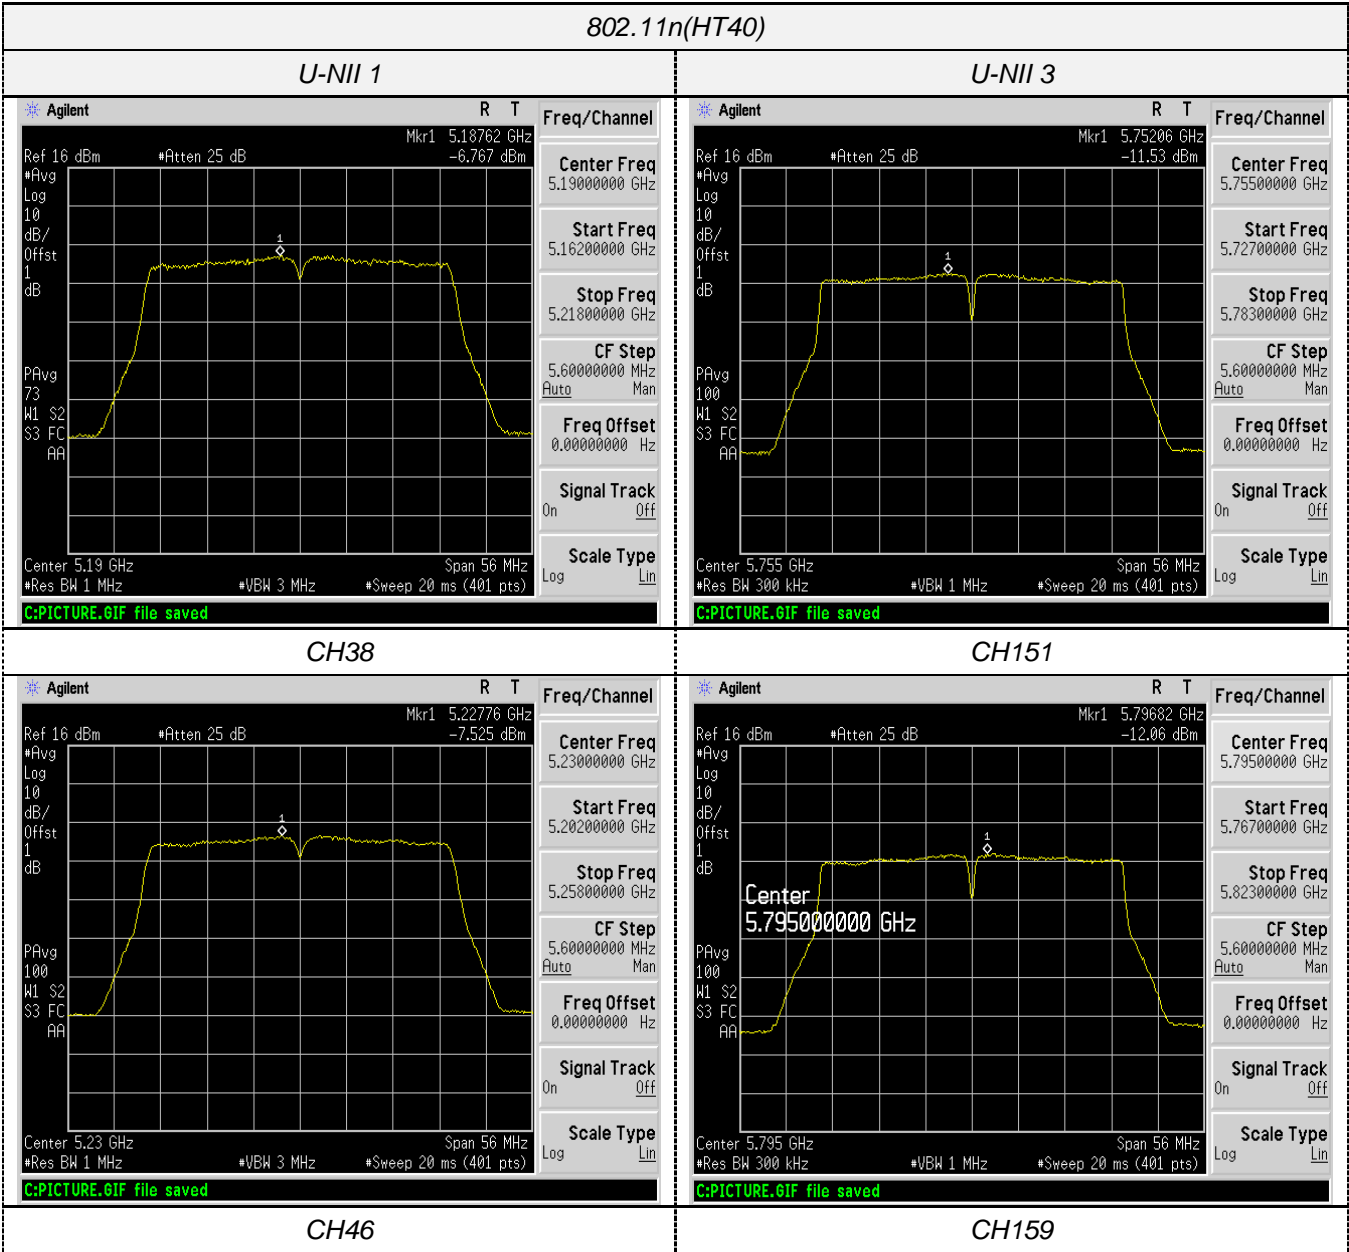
802.11n(HT40)

U-NII 1

Agilent R T
Mkr1 5.18762 GHz
Ref 16 dBm #Atten 25 dB -6.767 dBm
#Avg
Log
10
dB/
Offst
1
dB
1
PAvg
73
W1 S2
S3 FC
AA
Center 5.19 GHz Span 56 MHz
#Res BW 1 MHz #VBW 3 MHz #Sweep 20 ms (401 pts)
C:PICTURE.GIF file saved

Freq/Channel
Center Freq
5.19000000 GHz
Start Freq
5.16200000 GHz
Stop Freq
5.21800000 GHz
CF Step
5.60000000 MHz
Auto Man
Freq Offset
0.00000000 Hz
Signal Track
On Off
Scale Type
Log Lin

U-NII 3

Agilent R T
Mkr1 5.75206 GHz
Ref 16 dBm #Atten 25 dB -11.53 dBm
#Avg
Log
10
dB/
Offst
1
dB
1
PAvg
100
W1 S2
S3 FC
AA
Center 5.755 GHz Span 56 MHz
#Res BW 300 kHz #VBW 1 MHz #Sweep 20 ms (401 pts)
C:PICTURE.GIF file saved

Freq/Channel
Center Freq
5.75500000 GHz
Start Freq
5.72700000 GHz
Stop Freq
5.78300000 GHz
CF Step
5.60000000 MHz
Auto Man
Freq Offset
0.00000000 Hz
Signal Track
On Off
Scale Type
Log Lin

CH38

CH151

Agilent R T
Mkr1 5.22776 GHz
Ref 16 dBm #Atten 25 dB -7.525 dBm
#Avg
Log
10
dB/
Offst
1
dB
1
PAvg
100
W1 S2
S3 FC
AA
Center 5.23 GHz Span 56 MHz
#Res BW 1 MHz #VBW 3 MHz #Sweep 20 ms (401 pts)
C:PICTURE.GIF file saved

Freq/Channel
Center Freq
5.23000000 GHz
Start Freq
5.20200000 GHz
Stop Freq
5.25800000 GHz
CF Step
5.60000000 MHz
Auto Man
Freq Offset
0.00000000 Hz
Signal Track
On Off
Scale Type
Log Lin

Agilent R T
Mkr1 5.79682 GHz
Ref 16 dBm #Atten 25 dB -12.06 dBm
#Avg
Log
10
dB/
Offst
1
dB
1
Center
5.795000000 GHz
PAvg
100
W1 S2
S3 FC
AA
Center 5.795 GHz Span 56 MHz
#Res BW 300 kHz #VBW 1 MHz #Sweep 20 ms (401 pts)
C:PICTURE.GIF file saved

Freq/Channel
Center Freq
5.79500000 GHz
Start Freq
5.76700000 GHz
Stop Freq
5.82300000 GHz
CF Step
5.60000000 MHz
Auto Man
Freq Offset
0.00000000 Hz
Signal Track
On Off
Scale Type
Log Lin

CH46

CH159